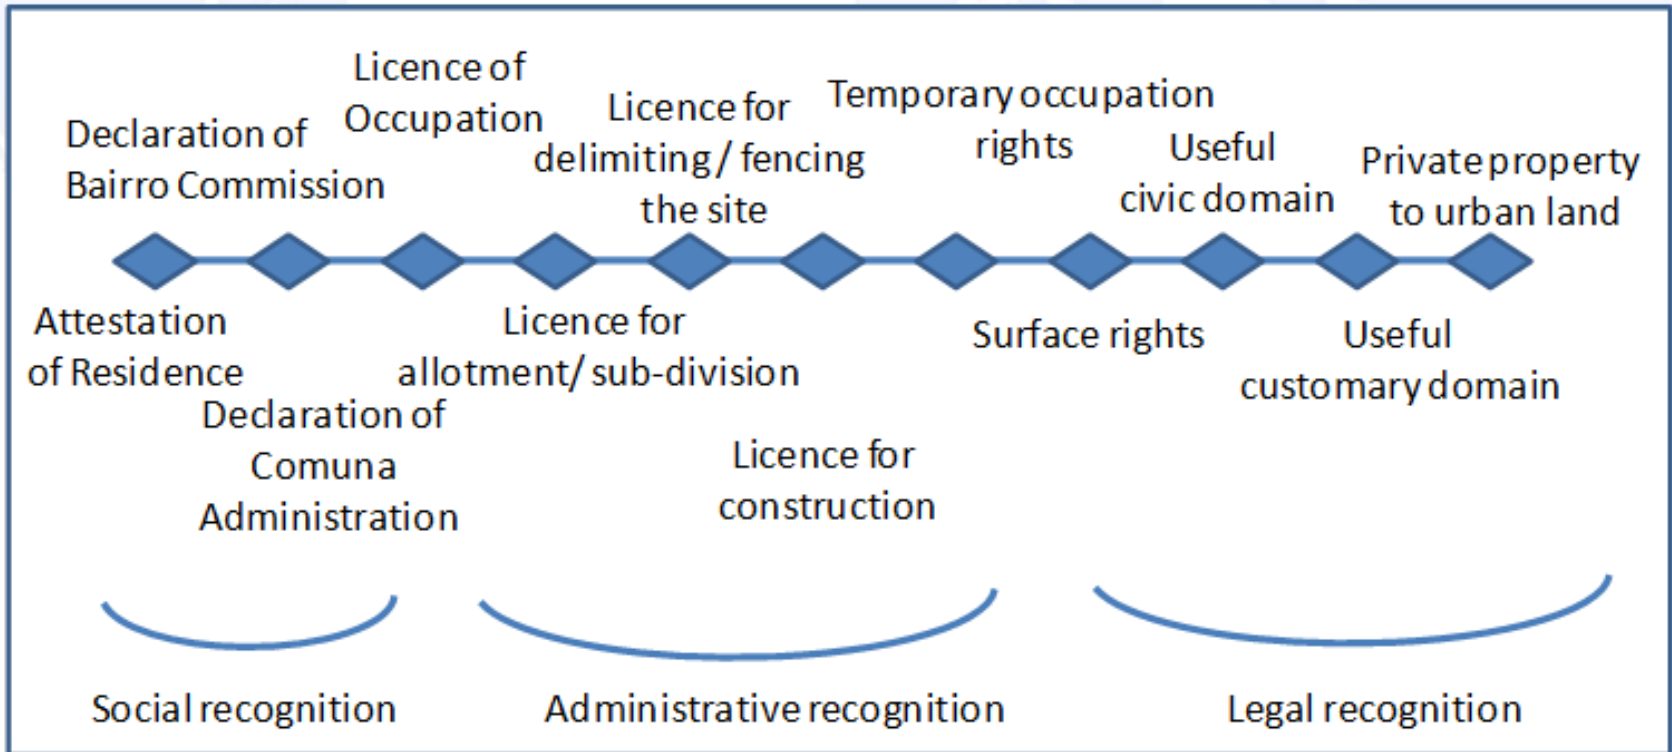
Declaration of Bairro Commission

Licence of Occupation

Licence for delimiting / fencing the site

Temporary occupation rights

Useful civic domain

Private property to urban land

Attestation of Residence

Declaration of Comuna Administration

Licence for allotment/ sub-division

Licence for construction

Surface rights

Useful customary domain

Social recognition

Administrative recognition

Legal recognition